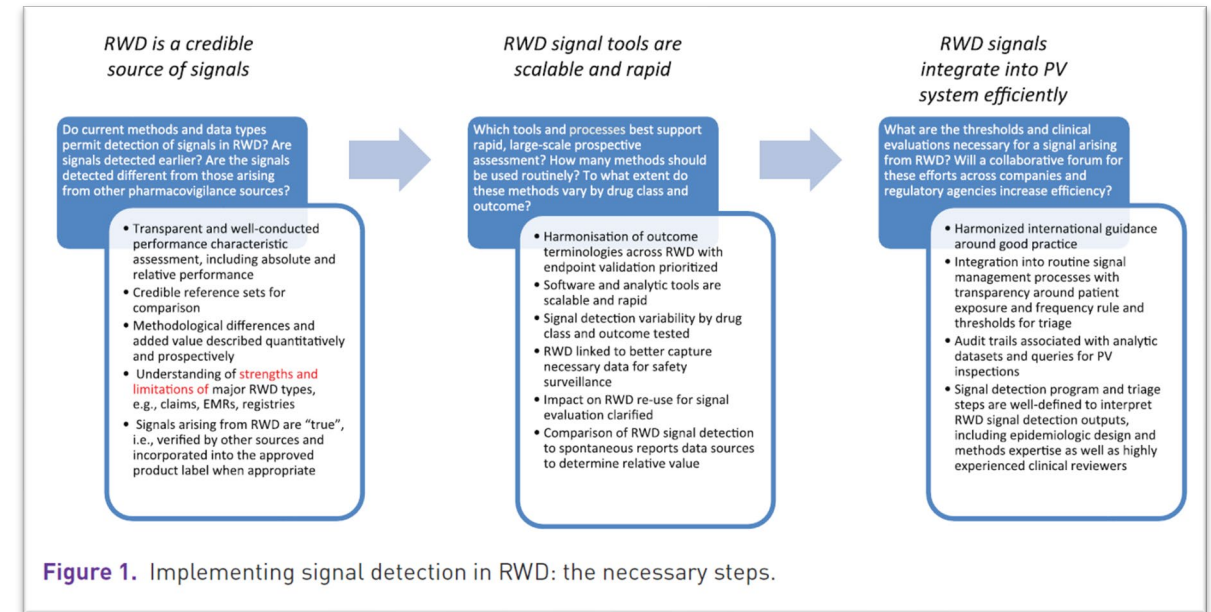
RWD is a credible source of signals

Do current methods and data types permit detection of signals in RWD? Are signals detected earlier? Are the signals detected different from those arising from other pharmacovigilance sources?

• Transparent and well-conducted performance characteristic assessment, including absolute and relative performance
• Credible reference sets for comparison
• Methodological differences and added value described quantitatively and prospectively
• Understanding of strengths and limitations of major RWD types, e.g., claims, EMRs, registries
• Signals arising from RWD are "true", i.e., verified by other sources and incorporated into the approved product label when appropriate

RWD signal tools are scalable and rapid

Which tools and processes best support rapid, large-scale prospective assessment? How many methods should be used routinely? To what extent do these methods vary by drug class and outcome?

• Harmonisation of outcome terminologies across RWD with endpoint validation prioritized
• Software and analytic tools are scalable and rapid
• Signal detection variability by drug class and outcome tested
• RWD linked to better capture necessary data for safety surveillance
• Impact on RWD re-use for signal evaluation clarified
• Comparison of RWD signal detection to spontaneous reports data sources to determine relative value

RWD signals integrate into PV system efficiently

What are the thresholds and clinical evaluations necessary for a signal arising from RWD? Will a collaborative forum for these efforts across companies and regulatory agencies increase efficiency?

• Harmonized international guidance around good practice
• Integration into routine signal management processes with transparency around patient exposure and frequency rule and thresholds for triage
• Audit trails associated with analytic datasets and queries for PV inspections
• Signal detection program and triage steps are well-defined to interpret RWD signal detection outputs, including epidemiologic design and methods expertise as well as highly experienced clinical reviewers

Figure 1. Implementing signal detection in RWD: the necessary steps.